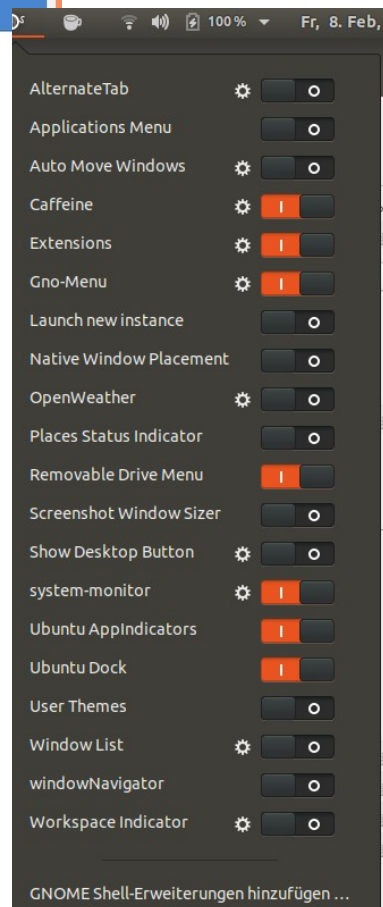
100 % Fr, 8. Feb,

AlternateTab
Applications Menu
Auto Move Windows
Caffeine
Extensions
Gno-Menu
Launch new instance
Native Window Placement
OpenWeather
Places Status Indicator
Removable Drive Menu
Screenshot Window Sizer
Show Desktop Button
system-monitor
Ubuntu AppIndicators
Ubuntu Dock
User Themes
Window List
windowNavigator
Workspace Indicator

GNOME Shell-Erweiterungen hinzufügen ...